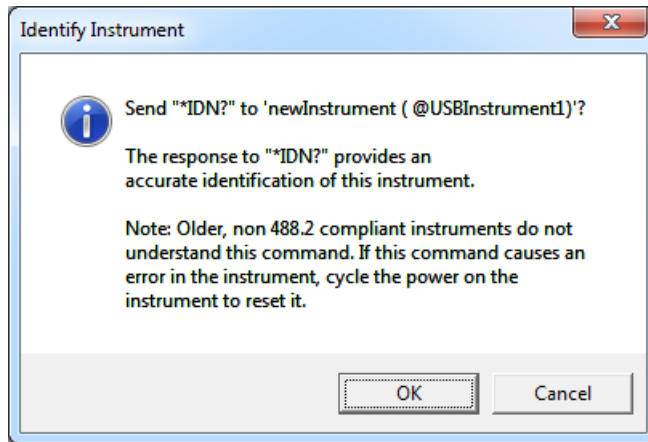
Identify Instrument

Send "*IDN?" to 'newInstrument ( @USBInstrument1)'?

The response to "*IDN?" provides an accurate identification of this instrument.

Note: Older, non 488.2 compliant instruments do not understand this command. If this command causes an error in the instrument, cycle the power on the instrument to reset it.

OK

Cancel